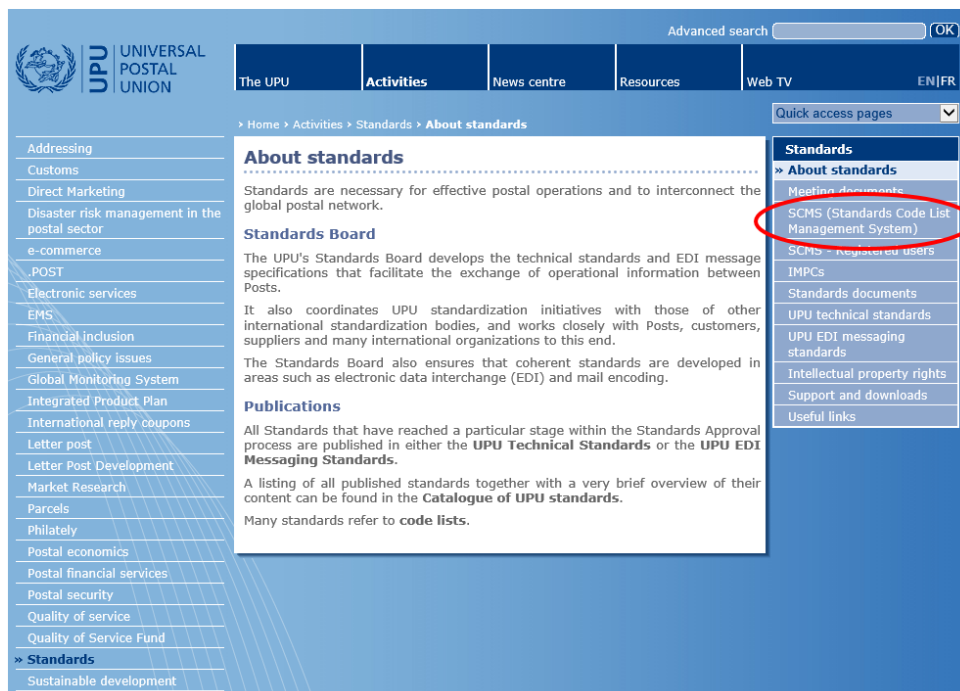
UPU UNIVERSAL POSTAL UNION

Advanced search OK

The UPU | Activities | News centre | Resources | Web TV | EN|FR

Quick access pages

› Home › Activities › Standards › About standards

Addressing
Customs
Direct Marketing
Disaster risk management in the postal sector
e-commerce
.POST
Electronic services
EMS
Financial inclusion
General policy issues
Global Monitoring System
Integrated Product Plan
International reply coupons
Letter post
Letter Post Development
Market Research
Parcels
Philately
Postal economics
Postal financial services
Postal security
Quality of service
Quality of Service Fund
» Standards
Sustainable development

About standards

Standards are necessary for effective postal operations and to interconnect the global postal network.

Standards Board

The UPU's Standards Board develops the technical standards and EDI message specifications that facilitate the exchange of operational information between Posts.

It also coordinates UPU standardization initiatives with those of other international standardization bodies, and works closely with Posts, customers, suppliers and many international organizations to this end.

The Standards Board also ensures that coherent standards are developed in areas such as electronic data interchange (EDI) and mail encoding.

Publications

All Standards that have reached a particular stage within the Standards Approval process are published in either the UPU Technical Standards or the UPU EDI Messaging Standards.

A listing of all published standards together with a very brief overview of their content can be found in the Catalogue of UPU standards.

Many standards refer to code lists.

Standards
» About standards
Meeting documents
SCMS (Standards Code List Management System)
SCMS - Registered users
IMPCs
Standards documents
UPU technical standards
UPU EDI messaging standards
Intellectual property rights
Support and downloads
Useful links